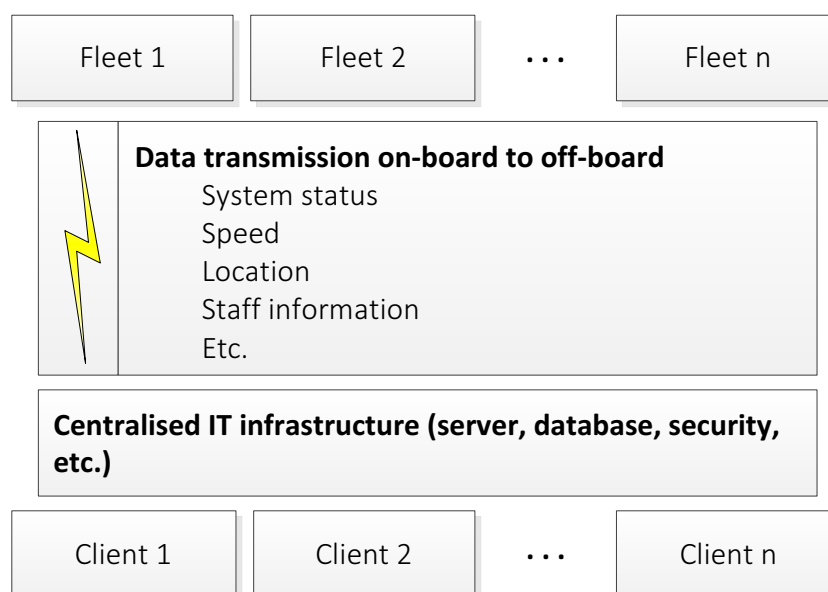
Fleet 1

Fleet 2

...

Fleet n

Data transmission on-board to off-board
System status
Speed
Location
Staff information
Etc.

Centralised IT infrastructure (server, database, security, etc.)

Client 1

Client 2

...

Client n